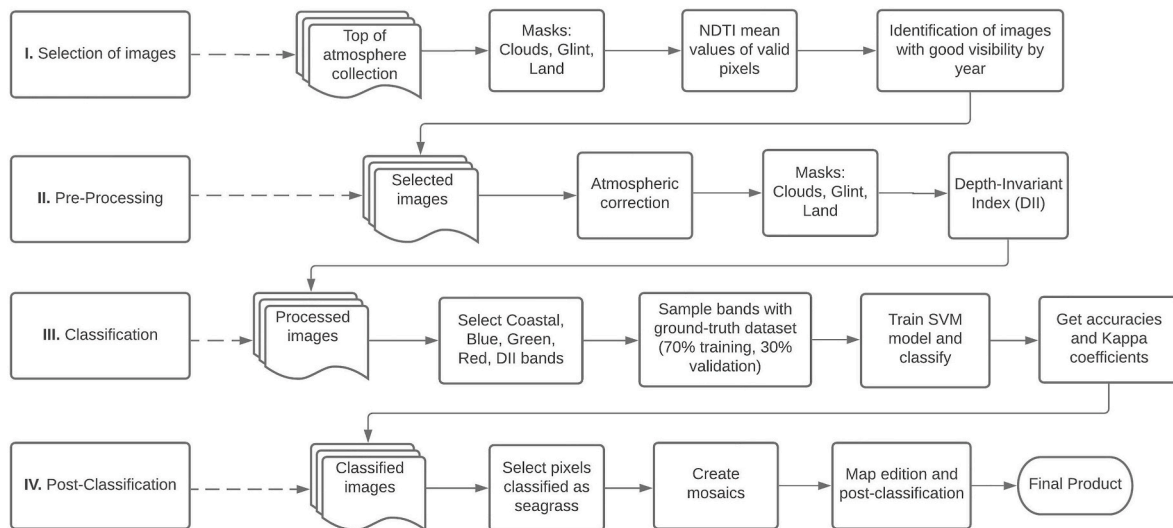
**I.** Selection of images

Top of atmosphere collection

Masks: Clouds, Glint, Land

NDTI mean values of valid pixels

Identification of images with good visibility by year

**II.** Pre-Processing

Selected images

Atmospheric correction

Masks: Clouds, Glint, Land

Depth-Invariant Index (DII)

**III.** Classification

Processed images

Select Coastal, Blue, Green, Red, DII bands

Sample bands with ground-truth dataset (70% training, 30% validation)

Train SVM model and classify

Get accuracies and Kappa coefficients

**IV.** Post-Classification

Classified images

Select pixels classified as seagrass

Create mosaics

Map edition and post-classification

Final Product